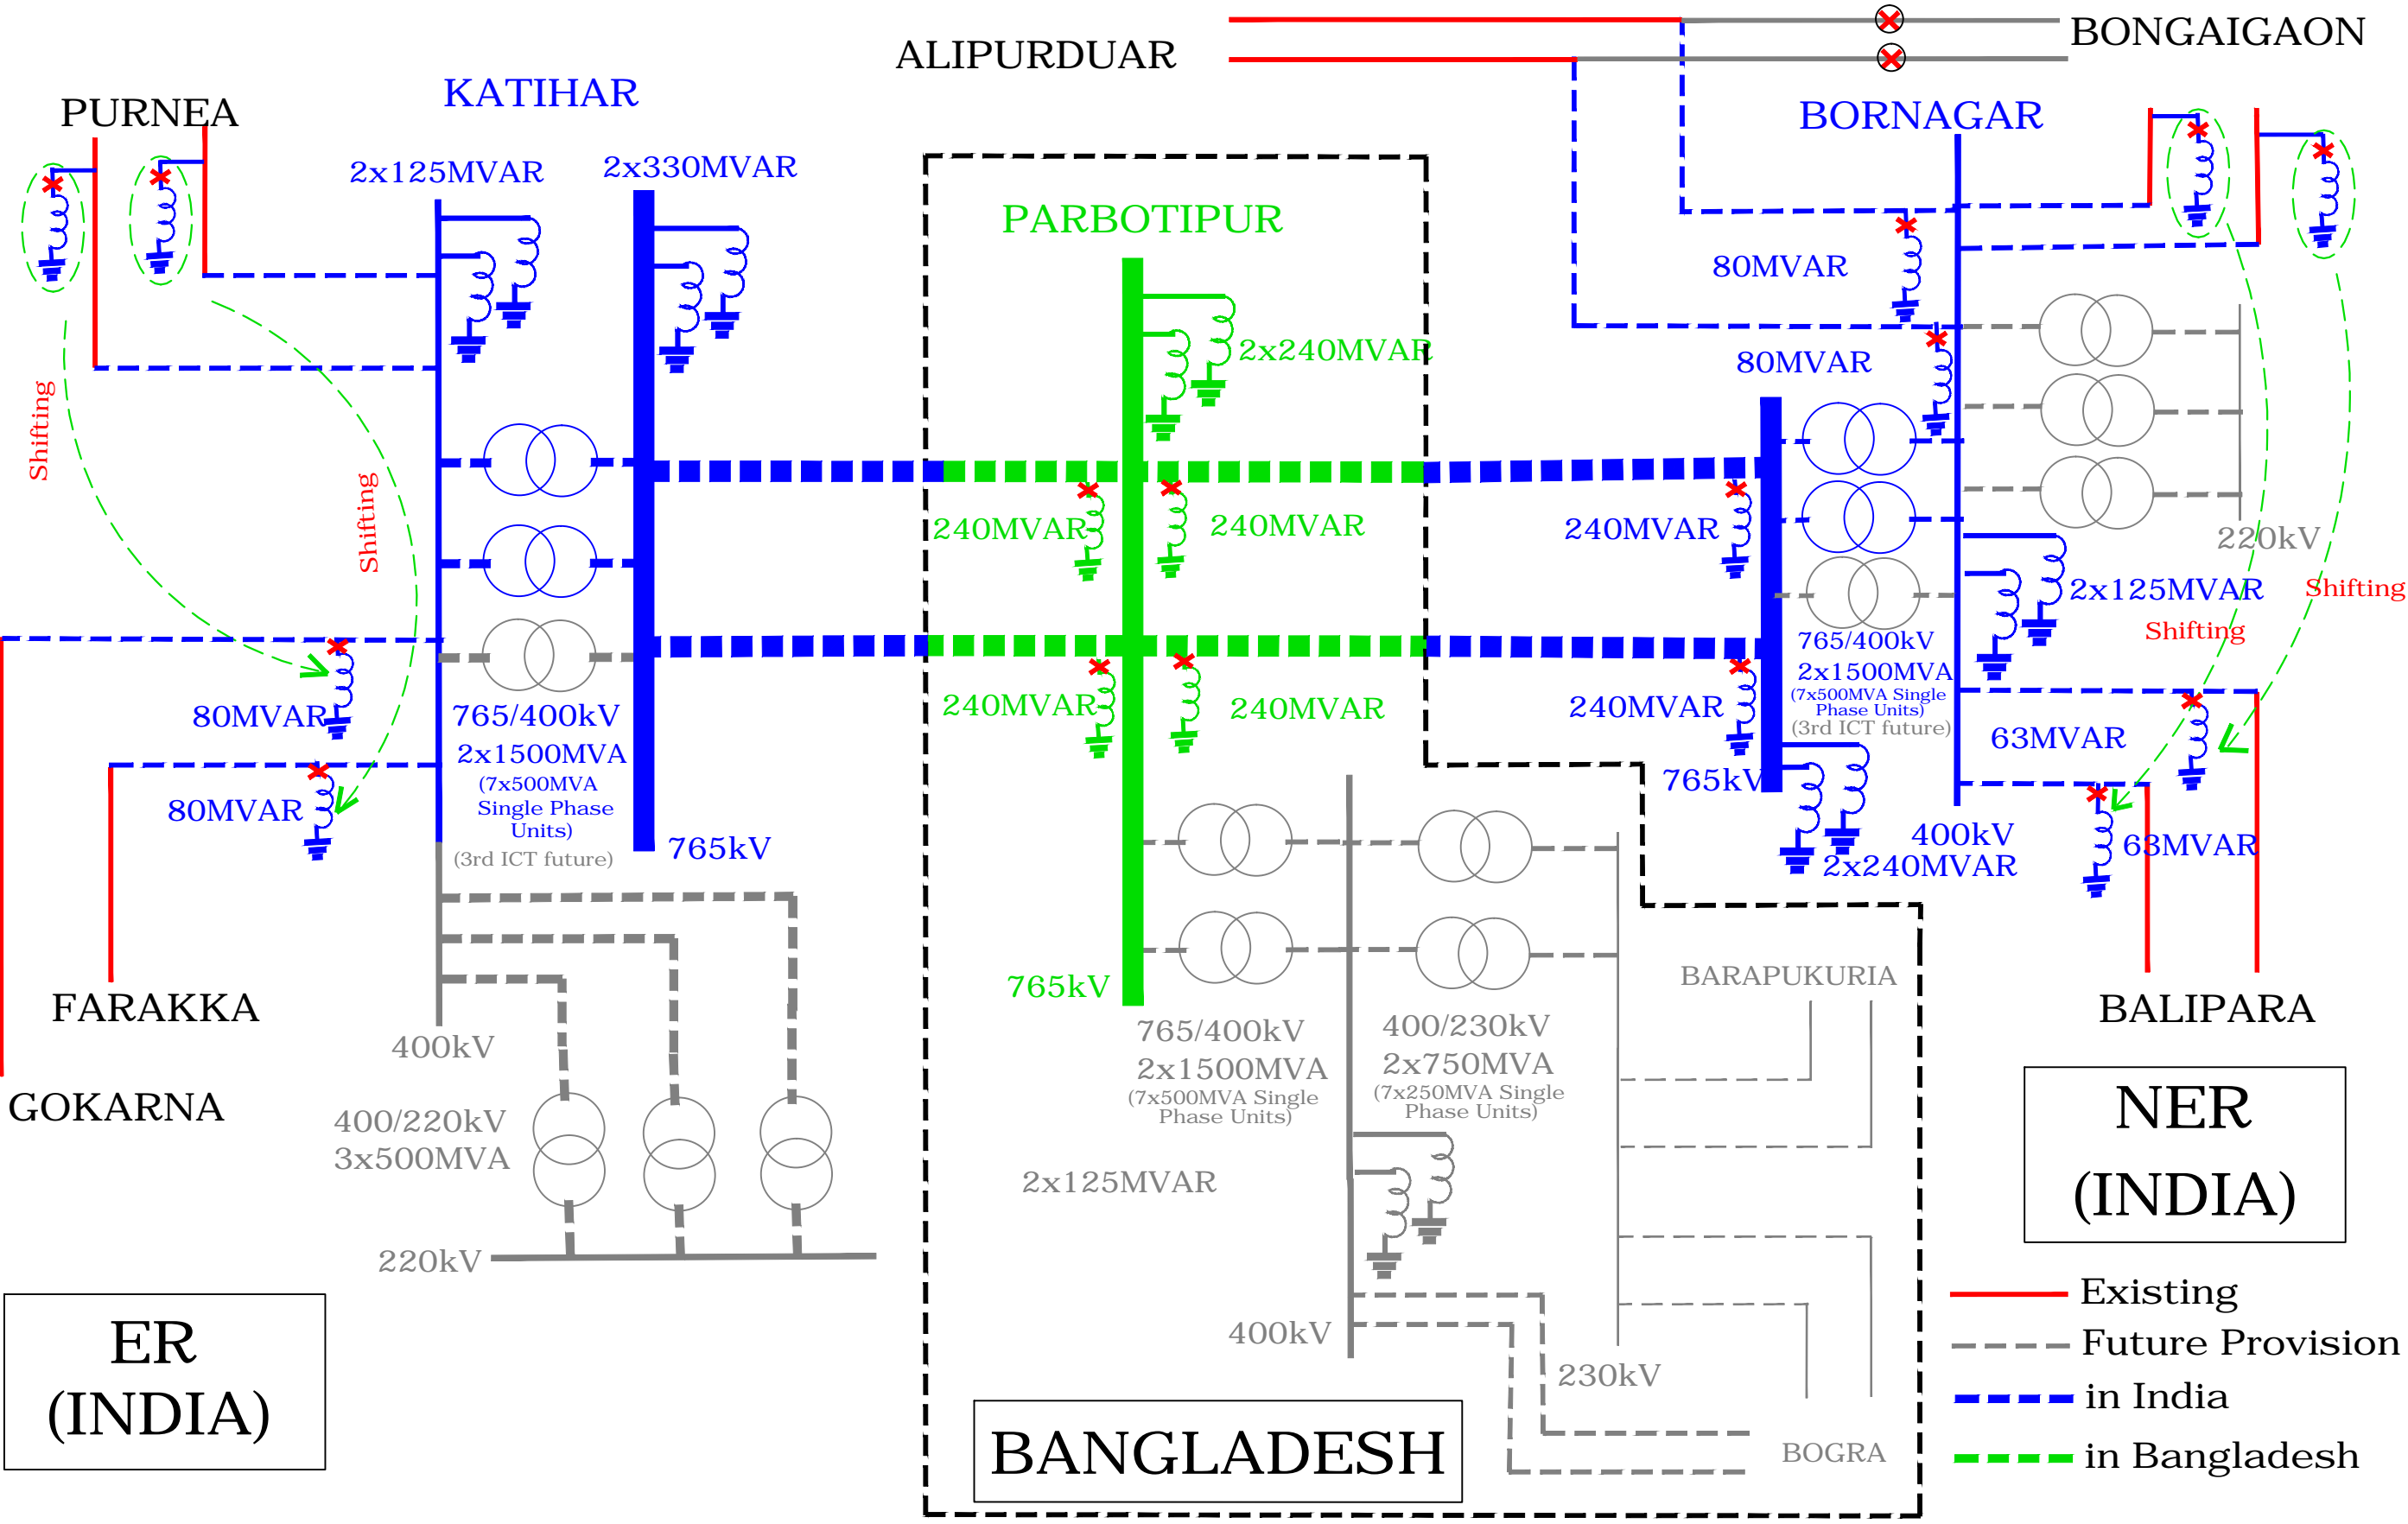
ALIPURDUAR

BONGAIGAON

PURNEA

KATIHAR

BORNAGAR

2x125MVAR

2x330MVAR

PARBOTIPUR

80MVAR

2x240MVAR

80MVAR

Shifting

Shifting

240MVAR

240MVAR

240MVAR

220kV

2x125MVAR

Shifting

Shifting

765/400kV
2x1500MVA
(7x500MVA Single Phase Units)
(3rd ICT future)

80MVAR

240MVAR

240MVAR

240MVAR

63MVAR

765/400kV
2x1500MVA
(7x500MVA Single Phase Units)
(3rd ICT future)

765kV

80MVAR

765kV

400kV
2x240MVAR

63MVAR

765kV

BARAPUKURIA

FARAKKA

BALIPARA

400kV

765/400kV
2x1500MVA
(7x500MVA Single Phase Units)

400/230kV
2x750MVA
(7x250MVA Single Phase Units)

GOKARNA

NER
(INDIA)

400/220kV
3x500MVA

2x125MVAR

220kV

Existing
Future Provision
in India
in Bangladesh

400kV

230kV

ER
(INDIA)

BANGLADESH

BOGRA